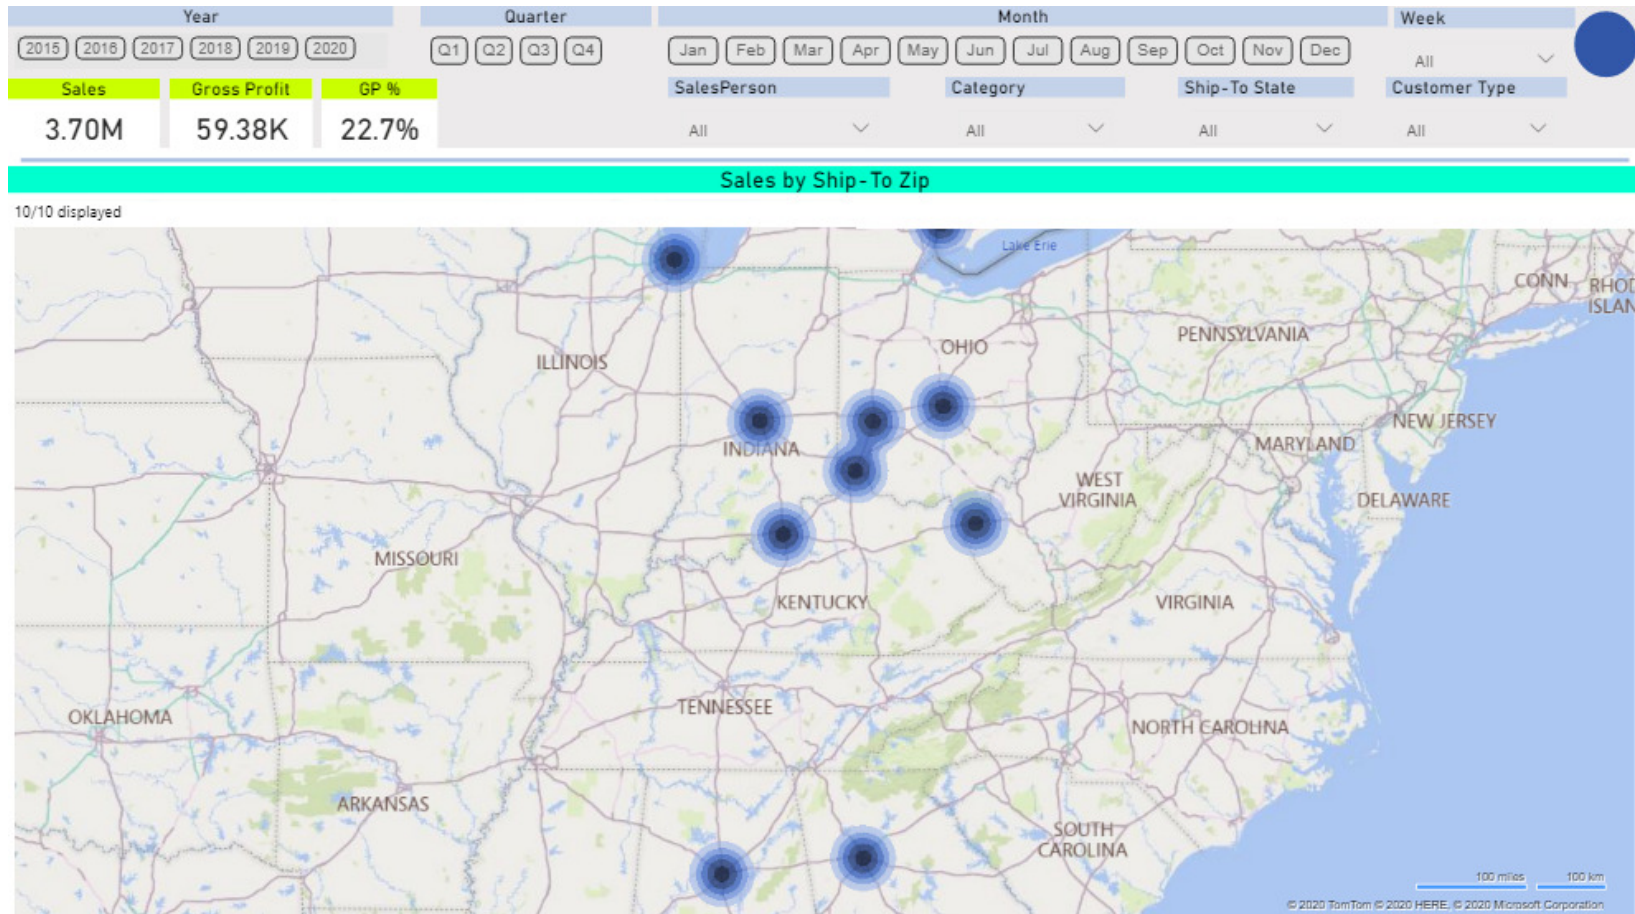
Year
2015 2016 2017 2018 2019 2020

Quarter
Q1 Q2 Q3 Q4

Month
Jan Feb Mar Apr May Jun Jul Aug Sep Oct Nov Dec

Week
All

Sales
3.70M

Gross Profit
59.38K

GP %
22.7%

SalesPerson
All

Category
All

Ship-To State
All

Customer Type
All

Sales by Ship-To Zip

10/10 displayed

Lake Erie
CONN
RHOD ISLAN
PENNSYLVANIA
OHIO
ILLINOIS
NEW JERSEY
MARYLAND
INDIANA
WEST VIRGINIA
DELAWARE
MISSOURI
KENTUCKY
VIRGINIA
OKLAHOMA
TENNESSEE
NORTH CAROLINA
ARKANSAS
SOUTH CAROLINA

100 miles
100 km
© 2020 TomTom © 2020 HERE, © 2020 Microsoft Corporation